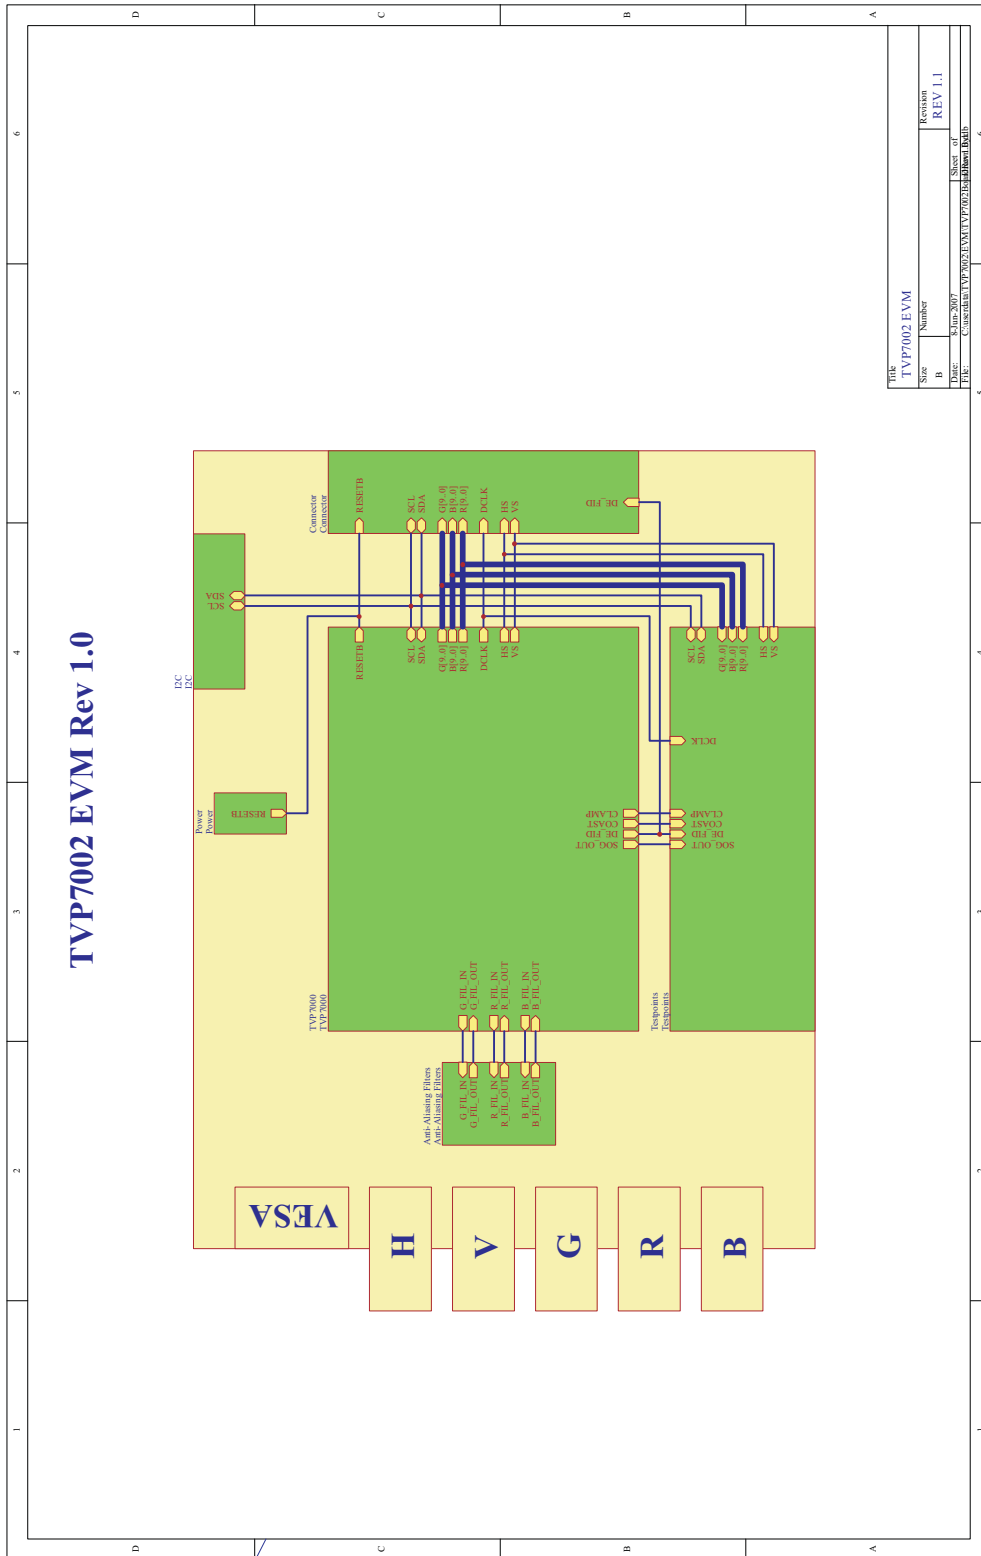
D C B A

6 5 4 3 2 1

TVP7002 EVM Rev 1.0

Title
TVP7002 EVM
Size B
Number
Revision
REV 1.1
Date: 8-Jun-2007
Sheet of
File: C:\Users\a0...\TVP7002\EVM\TVP7002.Ddb
Drawn By:

Connector
Connector
RESETB
SCL
SDA
G[9..0]
B[9..0]
R[9..0]
DCLK
HS
VS
DE_FID

I2C
I2C
SCL
SDA

Power
Power
RESETB

TVP7000
TVP7000
RESETB
SCL
SDA
G[9..0]
B[9..0]
R[9..0]
DCLK
HS
VS
CLAMP
COAST
DE_FID
SOG_OUT
G_FIL_IN
G_FIL_OUT
R_FIL_IN
R_FIL_OUT
B_FIL_IN
B_FIL_OUT

Testpoints
Testpoints
SCL
SDA
G[9..0]
B[9..0]
R[9..0]
HS
VS
DCLK
CLAMP
COAST
DE_FID
SOG_OUT

Anti-Aliasing Filters
Anti-Aliasing Filters
G_FIL_IN
G_FIL_OUT
R_FIL_IN
R_FIL_OUT
B_FIL_IN
B_FIL_OUT

VESA
H
V
G
R
B